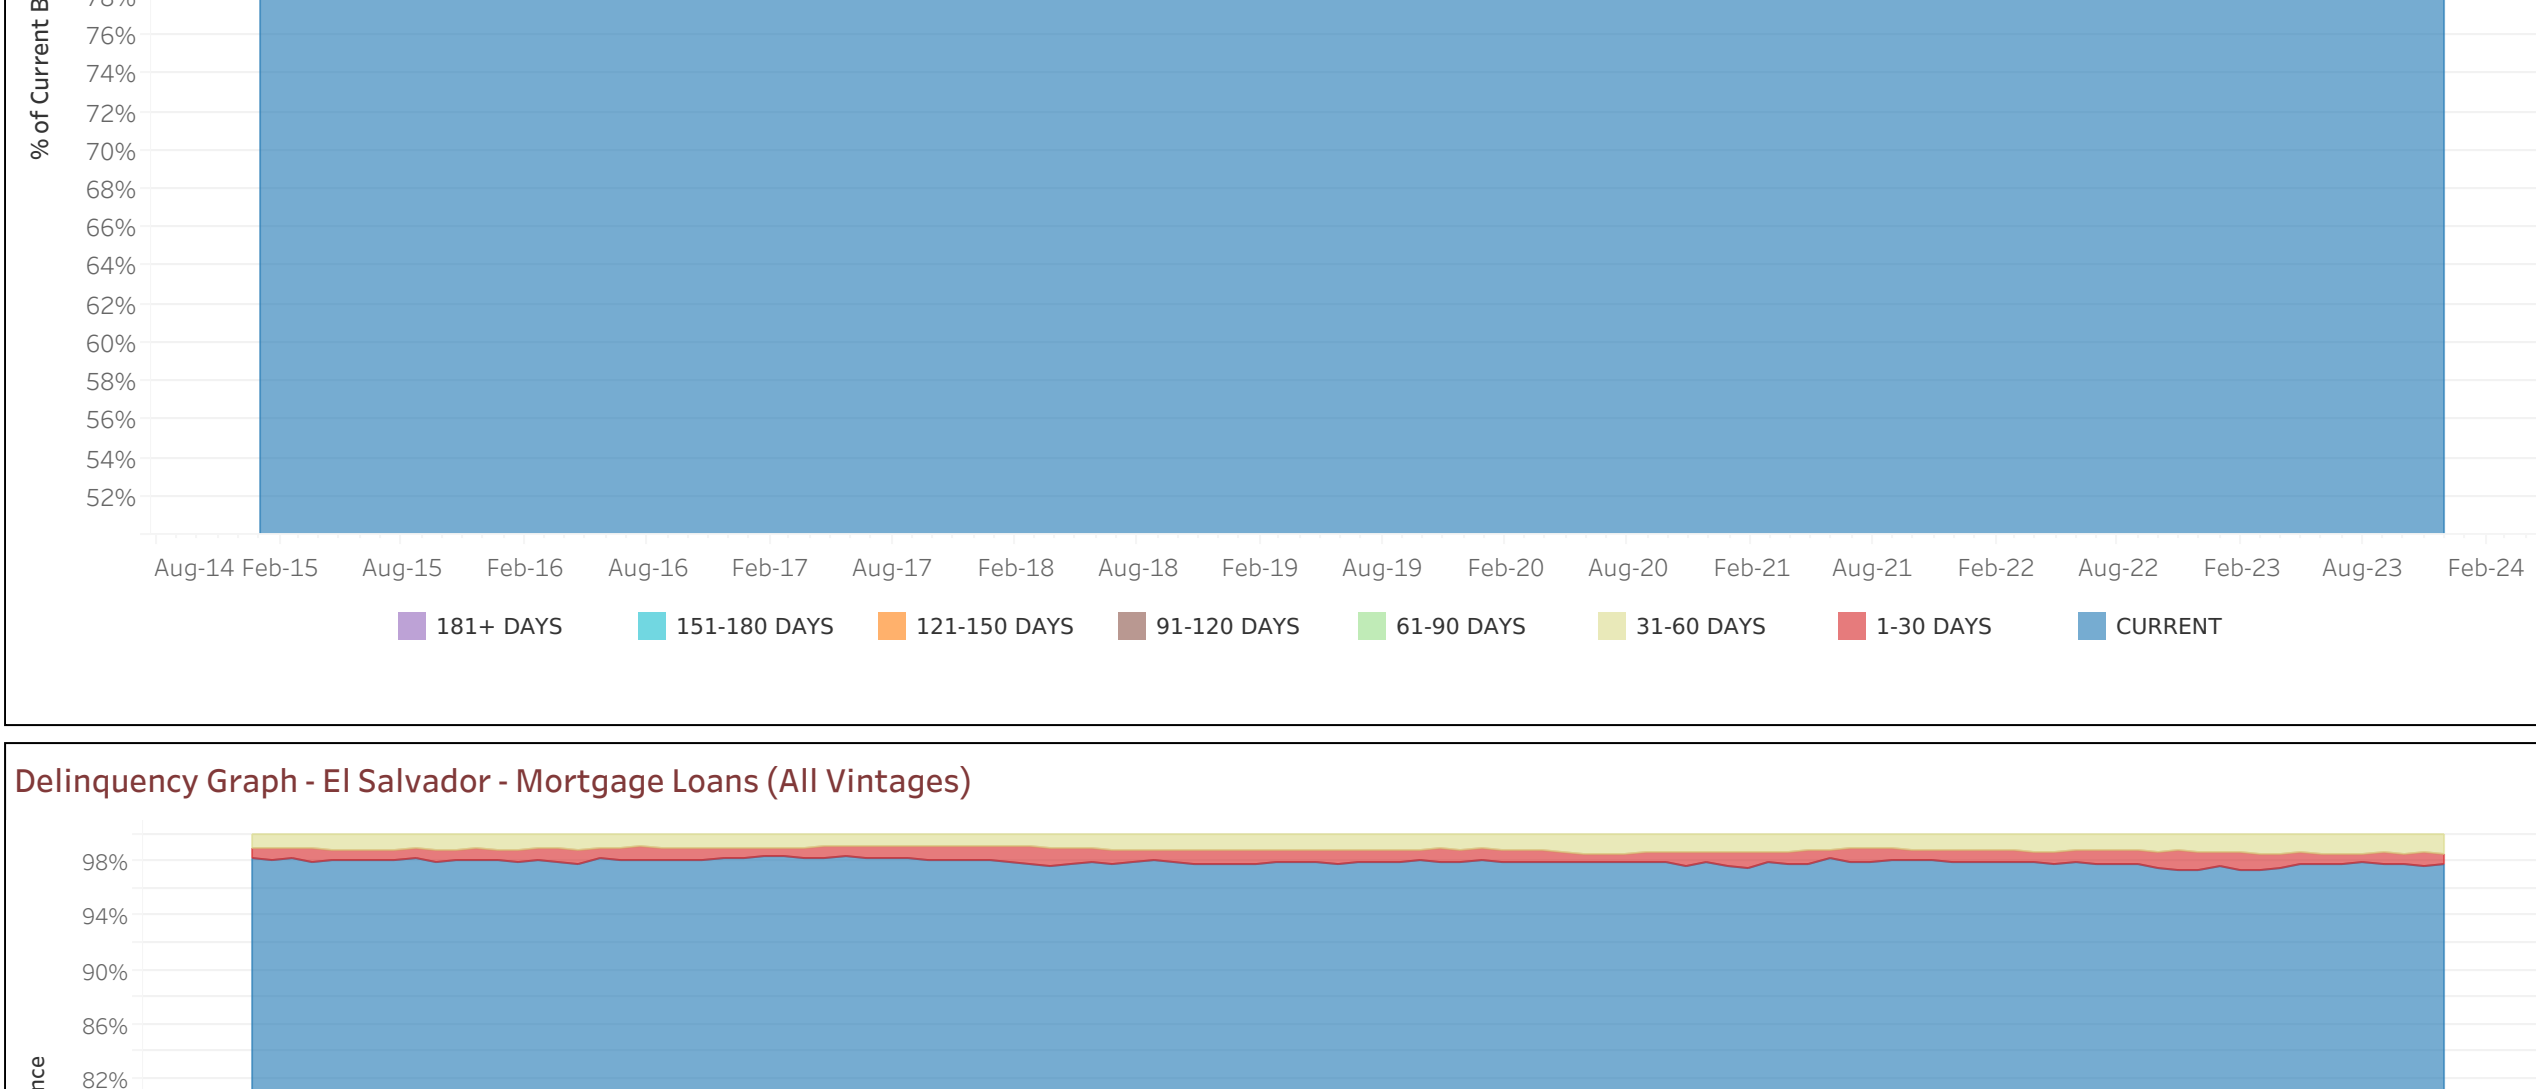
% of Current B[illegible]

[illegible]
76%
74%
72%
70%
68%
66%
64%
62%
60%
58%
56%
54%
52%

Aug-14 Feb-15 Aug-15 Feb-16 Aug-16 Feb-17 Aug-17 Feb-18 Aug-18 Feb-19 Aug-19 Feb-20 Aug-20 Feb-21 Aug-21 Feb-22 Aug-22 Feb-23 Aug-23 Feb-24

181+ DAYS 151-180 DAYS 121-150 DAYS 91-120 DAYS 61-90 DAYS 31-60 DAYS 1-30 DAYS CURRENT

Delinquency Graph - El Salvador - Mortgage Loans (All Vintages)

98%
94%
90%
86%
82%

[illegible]nce